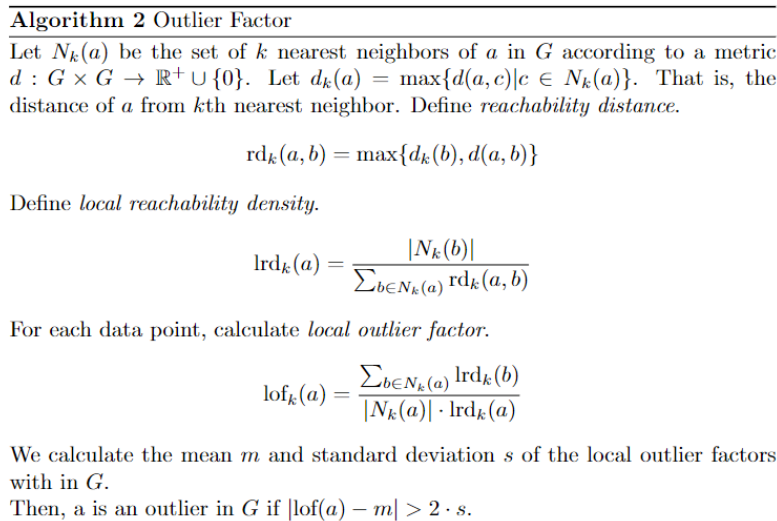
**Algorithm 2** Outlier Factor

Let $N_k(a)$ be the set of $k$ nearest neighbors of $a$ in $G$ according to a metric $d : G \times G \to \mathbb{R}^+ \cup \{0\}$. Let $d_k(a) = \max\{d(a,c) | c \in N_k(a)\}$. That is, the distance of $a$ from $k$th nearest neighbor. Define *reachability distance*.

$$\mathrm{rd}_k(a,b) = \max\{d_k(b), d(a,b)\}$$

Define *local reachability density*.

$$\mathrm{lrd}_k(a) = \frac{|N_k(b)|}{\sum_{b \in N_k(a)} \mathrm{rd}_k(a,b)}$$

For each data point, calculate *local outlier factor*.

$$\mathrm{lof}_k(a) = \frac{\sum_{b \in N_k(a)} \mathrm{lrd}_k(b)}{|N_k(a)| \cdot \mathrm{lrd}_k(a)}$$

We calculate the mean $m$ and standard deviation $s$ of the local outlier factors with in $G$.
Then, a is an outlier in $G$ if $|\mathrm{lof}(a) - m| > 2 \cdot s$.